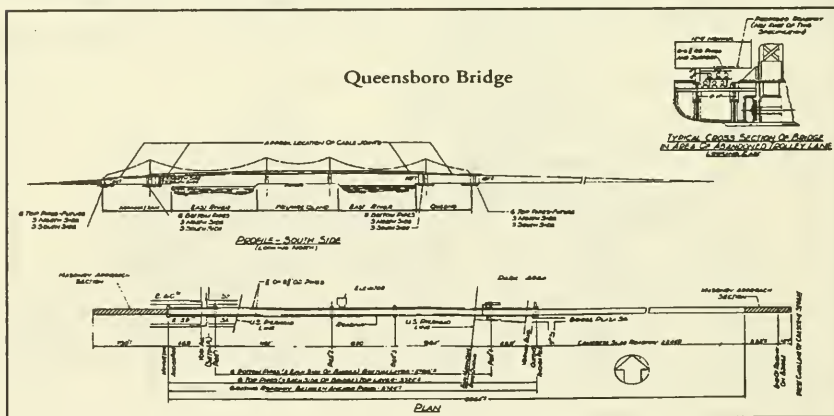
Queensboro Bridge

PROPOSED BRACKET (NEW PART OF THIS SPECIFICATION)

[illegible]

TYPICAL CROSS SECTION OF BRIDGE IN AREA OF ABANDONED TROLLEY LANE

APPROX. LOCATION OF CABLE JOINTS

EAST RIVER

EAST RIVER

6 TOP PIPES-FUTURE 3 NORTH SIDE 3 SOUTH SIDE

6 BOTTOM PIPES 3 NORTH SIDE 3 SOUTH SIDE

6 BOTTOM PIPES 3 NORTH SIDE 3 SOUTH SIDE

6 TOP PIPES-FUTURE 3 NORTH SIDE 3 SOUTH SIDE

PROFILE - SOUTH SIDE

MASONRY APPROACH SECTION

MASONRY APPROACH SECTION

DARK AREA

U.S. PIERHEAD LINE

U.S. PIERHEAD LINE

6 BOTTOM PIPES (3 EACH SIDE OF BRIDGE) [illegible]

6 TOP PIPES (3 EACH SIDE OF BRIDGE) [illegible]

PLAN